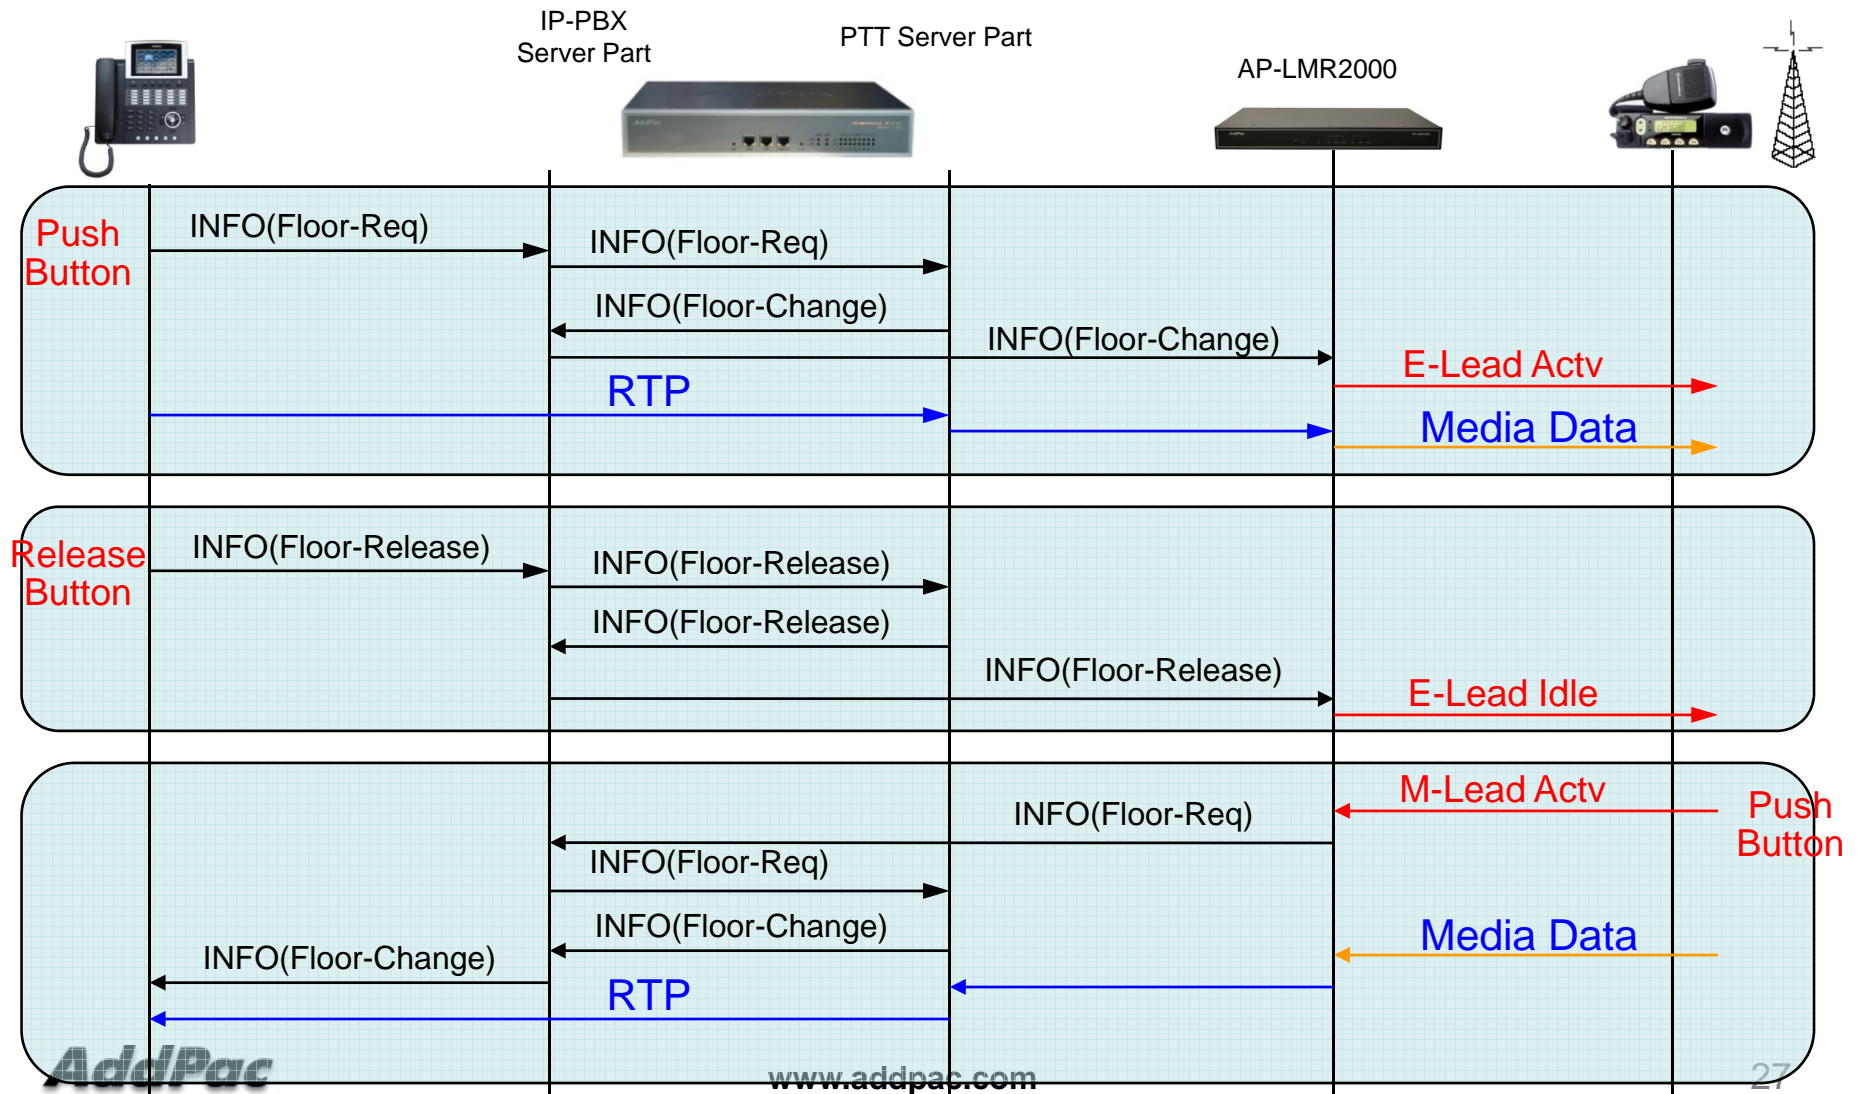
IP-PBX
Server Part

PTT Server Part

AP-LMR2000

Push Button

INFO(Floor-Req)

INFO(Floor-Req)

INFO(Floor-Change)

INFO(Floor-Change)

E-Lead Actv

RTP

Media Data

Release Button

INFO(Floor-Release)

INFO(Floor-Release)

INFO(Floor-Release)

INFO(Floor-Release)

E-Lead Idle

M-Lead Actv

Push Button

INFO(Floor-Req)

INFO(Floor-Req)

INFO(Floor-Change)

Media Data

INFO(Floor-Change)

RTP

AddPac

www.addpac.com

27